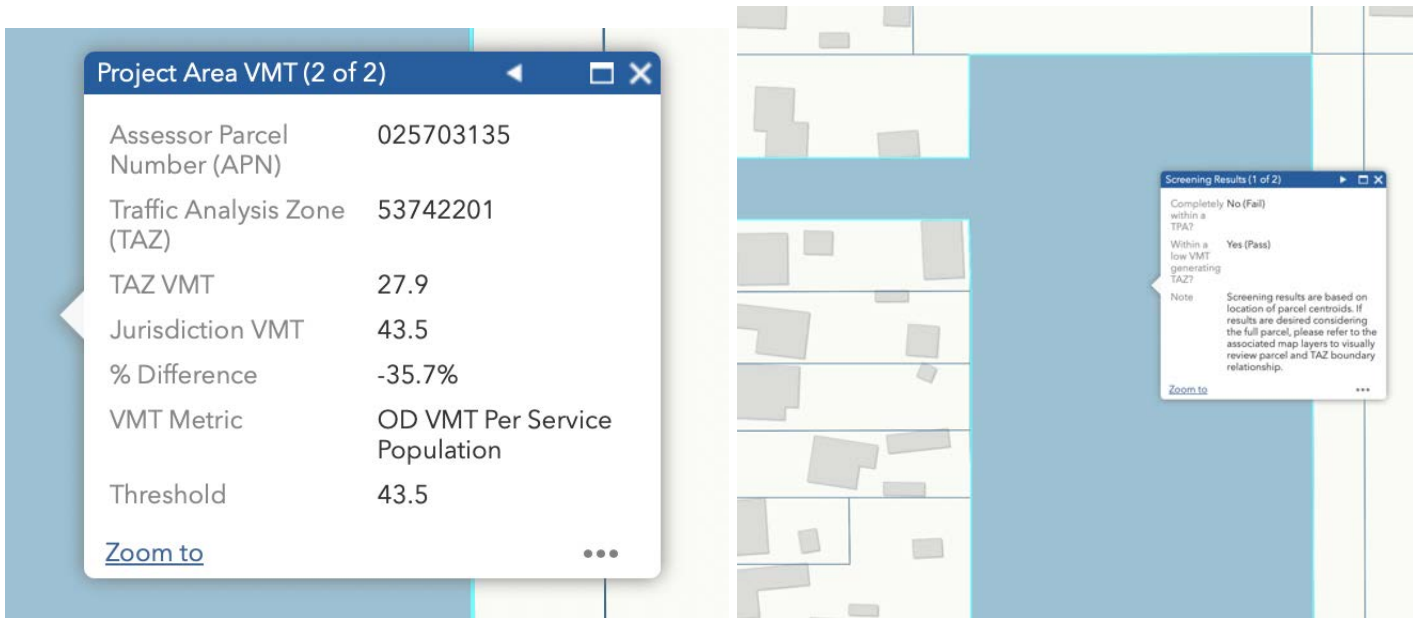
Project Area VMT (2 of 2)

| | |
|---|---|
| Assessor Parcel Number (APN) | 025703135 |
| Traffic Analysis Zone (TAZ) | 53742201 |
| TAZ VMT | 27.9 |
| Jurisdiction VMT | 43.5 |
| % Difference | -35.7% |
| VMT Metric | OD VMT Per Service Population |
| Threshold | 43.5 |

Zoom to

Screening Results (1 of 2)

| | |
|---|---|
| Completely within a TPA? | No (Fail) |
| Within a low VMT generating TAZ? | Yes (Pass) |
| Note | Screening results are based on location of parcel centroids. If results are desired considering the full parcel, please refer to the associated map layers to visually review parcel and TAZ boundary relationship. |

Zoom to